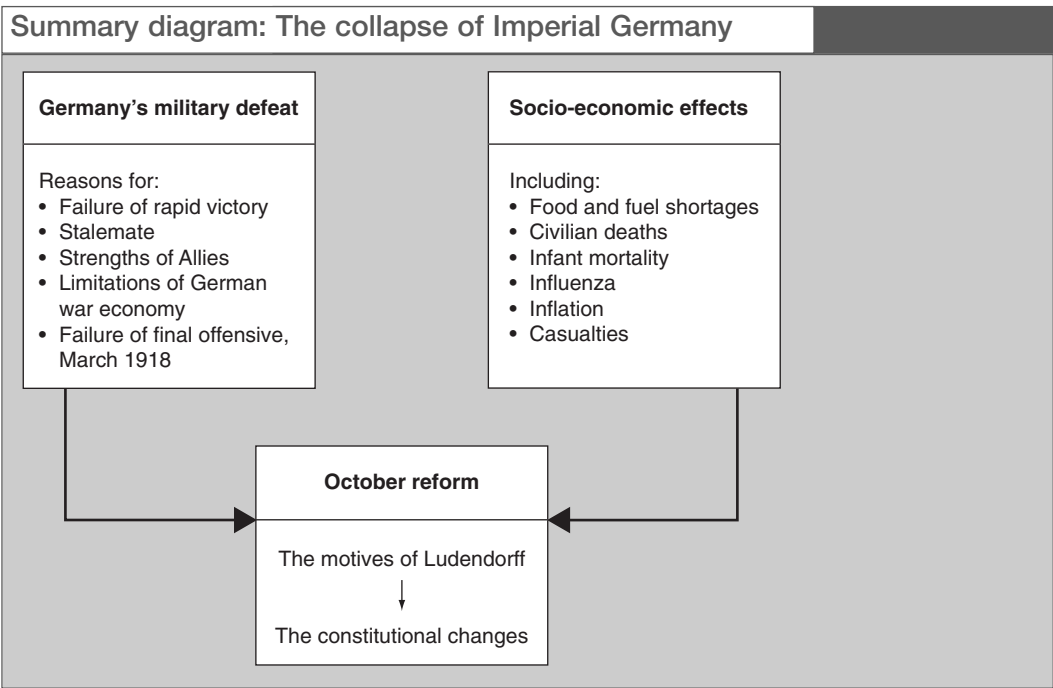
Summary diagram: The collapse of Imperial Germany

**Germany's military defeat**

Reasons for:
- Failure of rapid victory
- Stalemate
- Strengths of Allies
- Limitations of German war economy
- Failure of final offensive, March 1918

**Socio-economic effects**

Including:
- Food and fuel shortages
- Civilian deaths
- Infant mortality
- Influenza
- Inflation
- Casualties

**October reform**

The motives of Ludendorff

↓

The constitutional changes